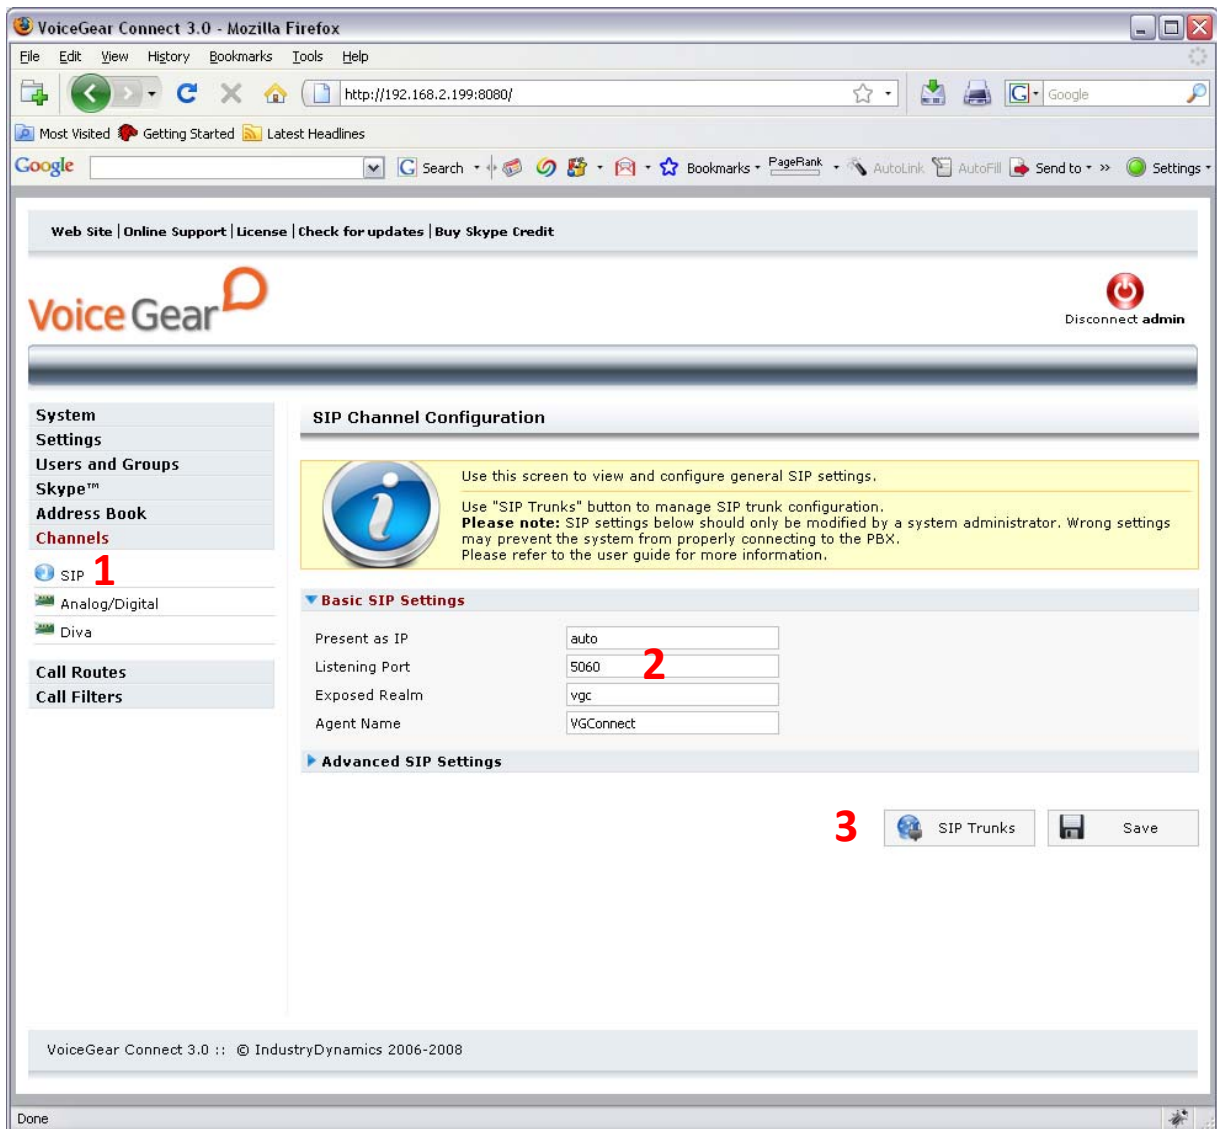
VoiceGear Connect 3.0 - Mozilla Firefox

File Edit View History Bookmarks Tools Help

http://192.168.2.199:8080/

Google

Most Visited Getting Started Latest Headlines

Google Search Bookmarks PageRank AutoLink AutoFill Send to » Settings

Web Site | Online Support | License | Check for updates | Buy Skype Credit

VoiceGear

Disconnect admin

System
Settings
Users and Groups
Skype™
Address Book
Channels
SIP 1
Analog/Digital
Diva
Call Routes
Call Filters

SIP Channel Configuration

Use this screen to view and configure general SIP settings.

Use "SIP Trunks" button to manage SIP trunk configuration.
**Please note:** SIP settings below should only be modified by a system administrator. Wrong settings may prevent the system from properly connecting to the PBX.
Please refer to the user guide for more information.

Basic SIP Settings

| | |
|---|---|
| Present as IP | auto |
| Listening Port | 5060 |
| Exposed Realm | vgc |
| Agent Name | VGConnect |

2

Advanced SIP Settings

3 SIP Trunks Save

VoiceGear Connect 3.0 :: © IndustryDynamics 2006-2008

Done